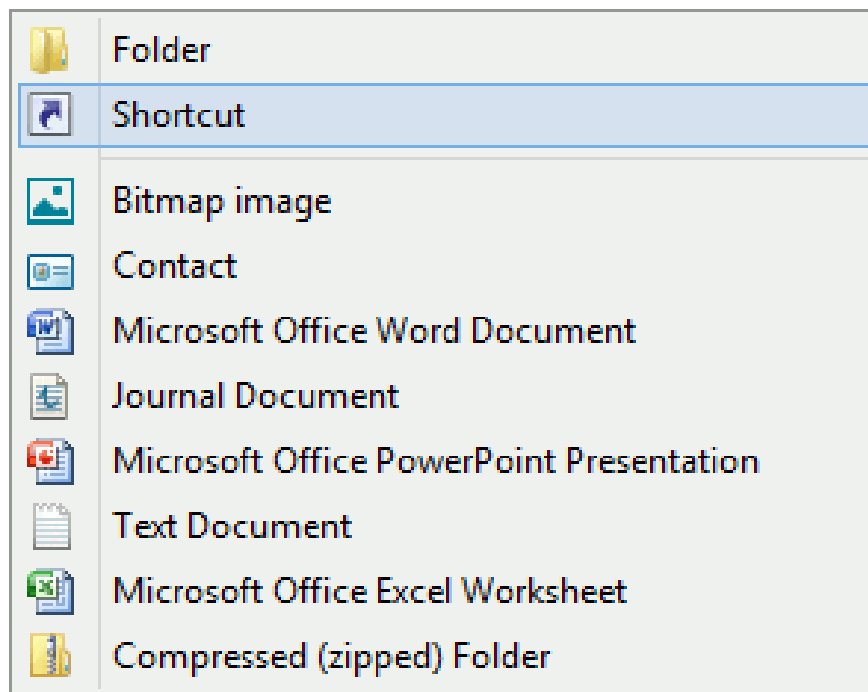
Folder
Shortcut

Bitmap image
Contact
Microsoft Office Word Document
Journal Document
Microsoft Office PowerPoint Presentation
Text Document
Microsoft Office Excel Worksheet
Compressed (zipped) Folder